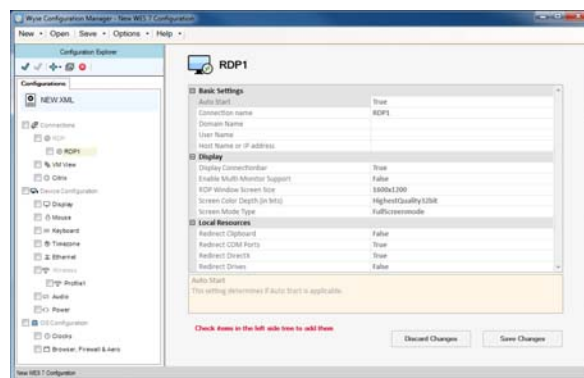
Wyse Configuration Manager - New WES 7 Configuration

New • Open Save • Options • Help •

Configuration Explorer

Configurations

NEW.XML

Connections

RDP

RDP1

VM View

Citrix

Device Configuration

Display

Mouse

Keyboard

Timezone

Ethernet

Wireless

Profile1

Audio

Power

OS Configuration

Clocks

Browser, Firewall & Aero

RDP1

| Basic Settings | |
|---|---|
| Auto Start | True |
| Connection name | RDP1 |
| Domain Name | |
| User Name | |
| Host Name or IP address | |
| **Display** | |
| Display Connectionbar | True |
| Enable Multi Monitor Support | False |
| RDP Window Screen Size | 1600x1200 |
| Screen Color Depth (in bits) | HighestQuality32bit |
| Screen Mode Type | FullScreenmode |
| **Local Resources** | |
| Redirect Clipboard | False |
| Redirect COM Ports | True |
| Redirect DirectX | True |
| Redirect Drives | False |

Auto Start
This setting determines if Auto Start is applicable.

Check items in the left side tree to add them

Discard Changes

Save Changes

New WES 7 Configuration